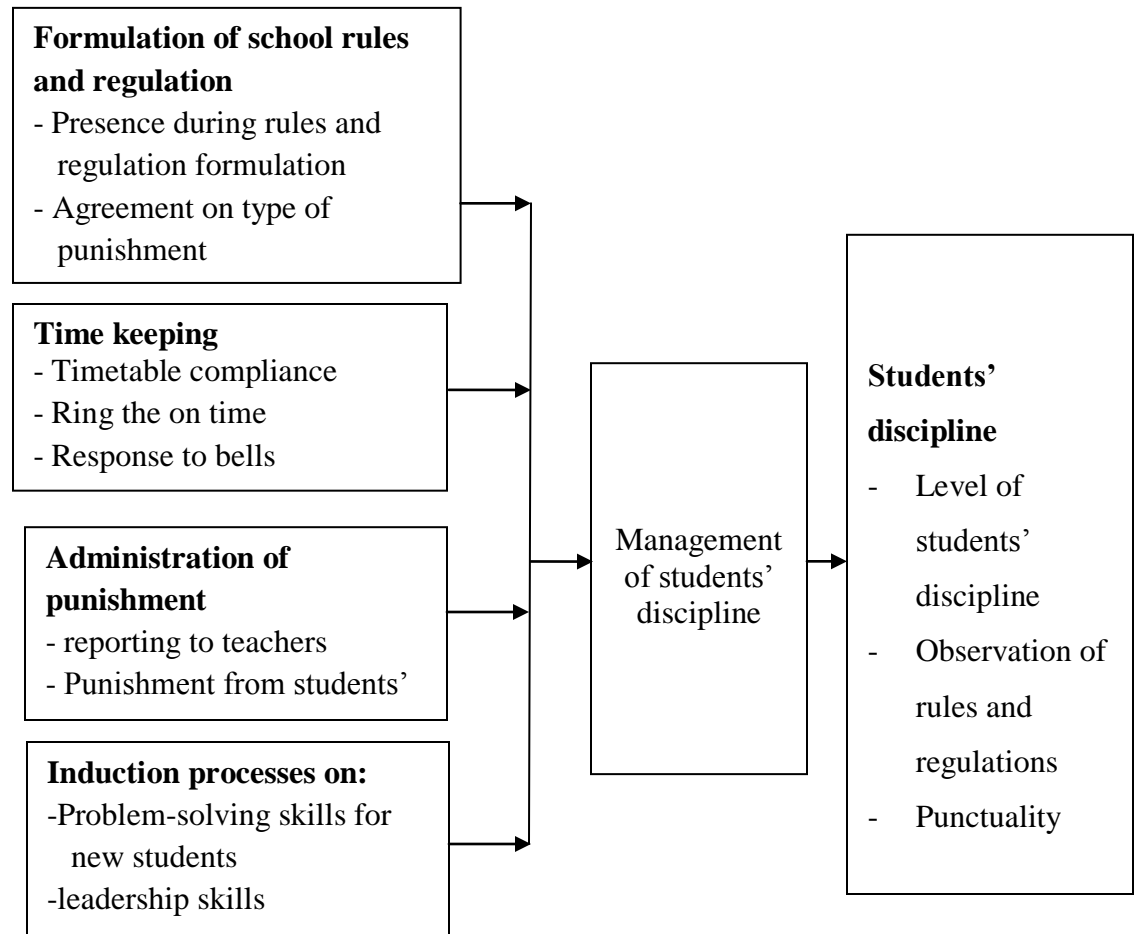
**Formulation of school rules and regulation**
- Presence during rules and regulation formulation
- Agreement on type of punishment

**Time keeping**
- Timetable compliance
- Ring the on time
- Response to bells

**Administration of punishment**
- reporting to teachers
- Punishment from students'

**Induction processes on:**
-Problem-solving skills for new students
-leadership skills

Management of students' discipline

**Students' discipline**
- Level of students' discipline
- Observation of rules and regulations
- Punctuality